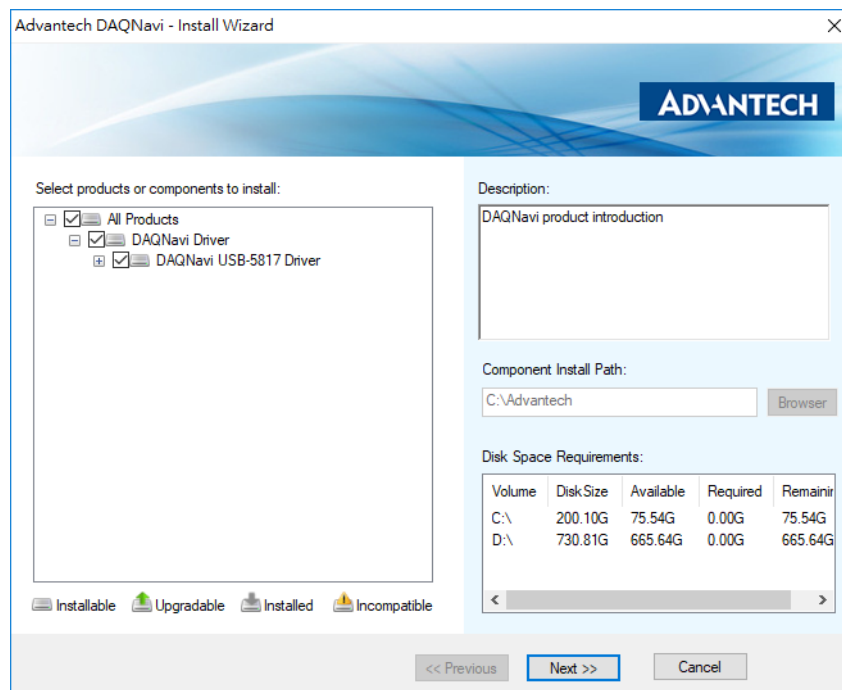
Advantech DAQNavi - Install Wizard

ADVANTECH

Select products or components to install:

All Products
DAQNavi Driver
DAQNavi USB-5817 Driver

Installable Upgradable Installed Incompatible

Description:
DAQNavi product introduction

Component Install Path:
C:\Advantech
Browser

Disk Space Requirements:

| Volume | Disk Size | Available | Required | Remainir |
|---|---|---|---|---|
| C:\ | 200.10G | 75.54G | 0.00G | 75.54G |
| D:\ | 730.81G | 665.64G | 0.00G | 665.64G |

<< Previous Next >> Cancel